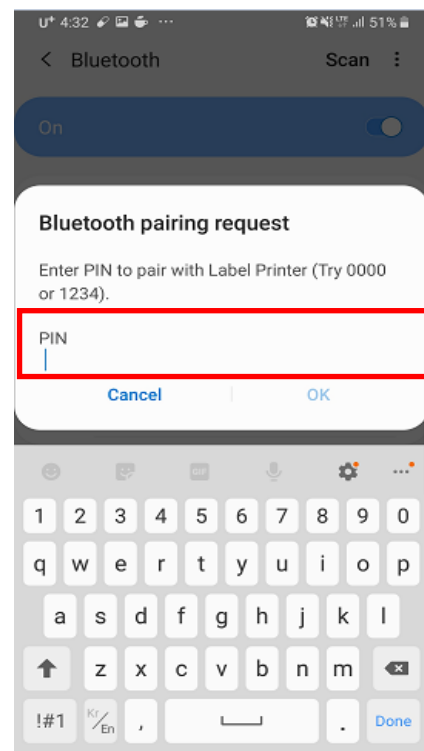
U⁺ 4:32 ··· 51%

Bluetooth Scan

On

Bluetooth pairing request

Enter PIN to pair with Label Printer (Try 0000 or 1234).

PIN

Cancel OK

GIF

1 2 3 4 5 6 7 8 9 0
q w e r t y u i o p
a s d f g h j k l
z x c v b n m
!#1 Kr/En , . Done